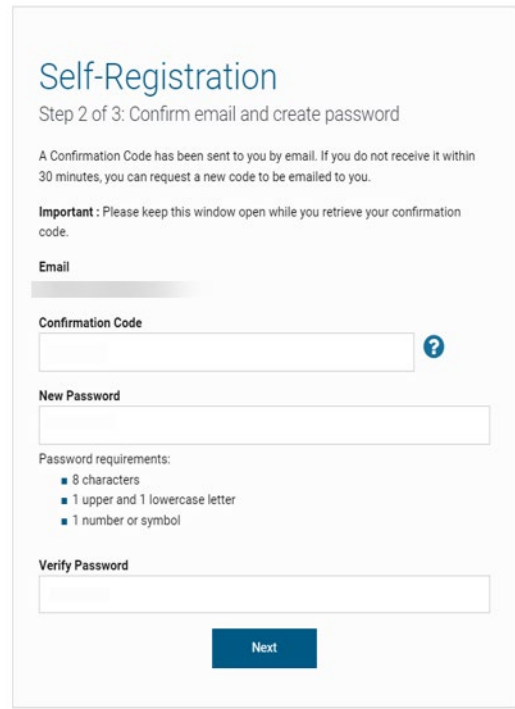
Self-Registration

Step 2 of 3: Confirm email and create password

A Confirmation Code has been sent to you by email. If you do not receive it within 30 minutes, you can request a new code to be emailed to you.

**Important :** Please keep this window open while you retrieve your confirmation code.

Email

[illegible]

Confirmation Code

?

New Password

Password requirements:

- 8 characters
- 1 upper and 1 lowercase letter
- 1 number or symbol

Verify Password

Next